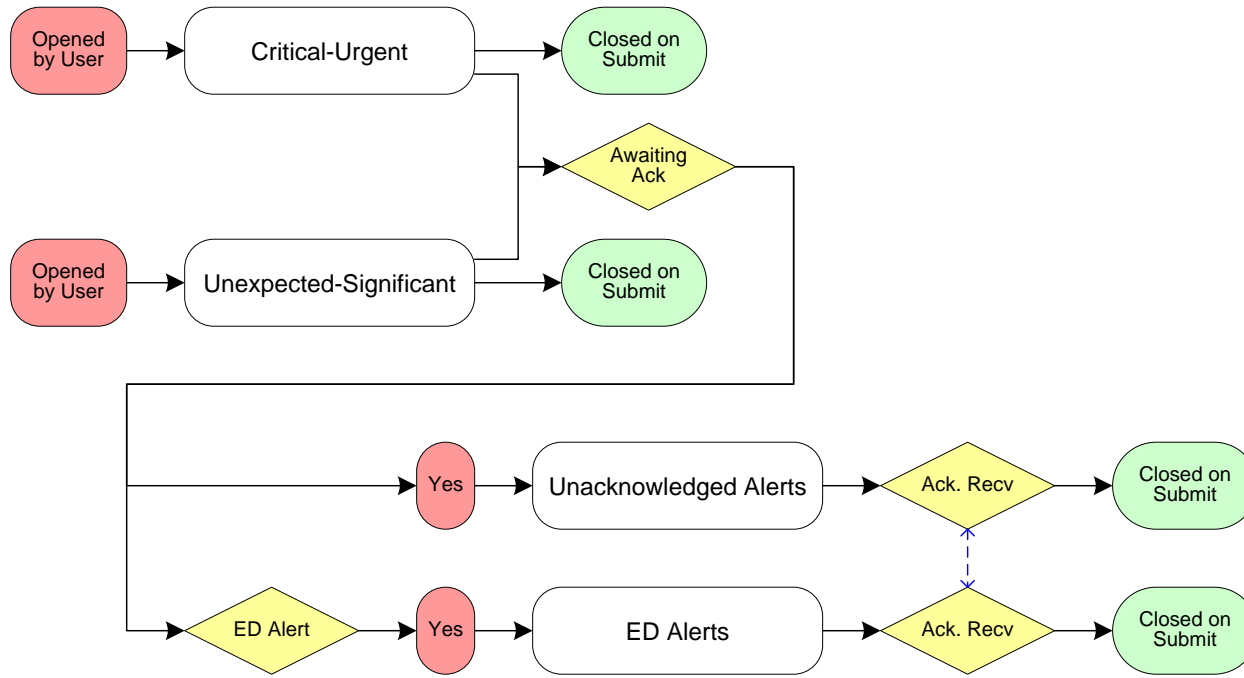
Opened by User

Critical-Urgent

Closed on Submit

Awaiting Ack

Opened by User

Unexpected-Significant

Closed on Submit

Yes

Unacknowledged Alerts

Ack. Recv

Closed on Submit

ED Alert

Yes

ED Alerts

Ack. Recv

Closed on Submit